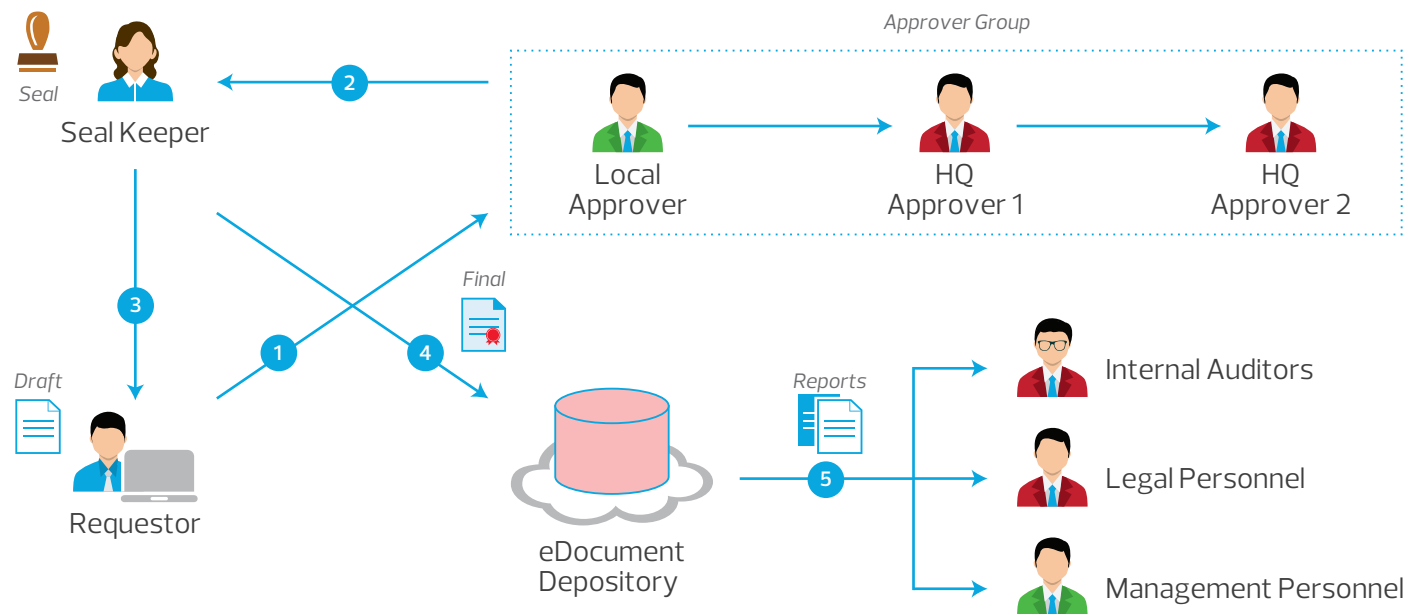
Seal

Seal Keeper

2

Approver Group

Local Approver

HQ Approver 1

HQ Approver 2

3

Final

1

4

Draft

Requestor

Reports

eDocument Depository

5

Internal Auditors

Legal Personnel

Management Personnel